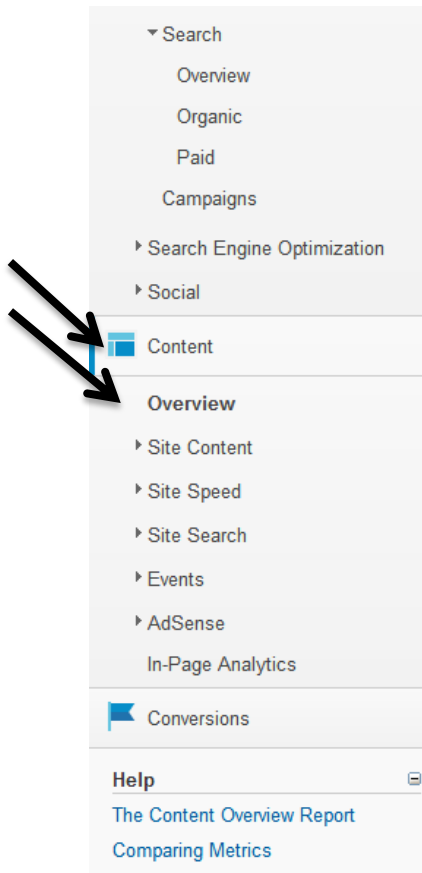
Search
Overview
Organic
Paid
Campaigns
Search Engine Optimization
Social
Content
Overview
Site Content
Site Speed
Site Search
Events
AdSense
In-Page Analytics
Conversions
Help
The Content Overview Report
Comparing Metrics